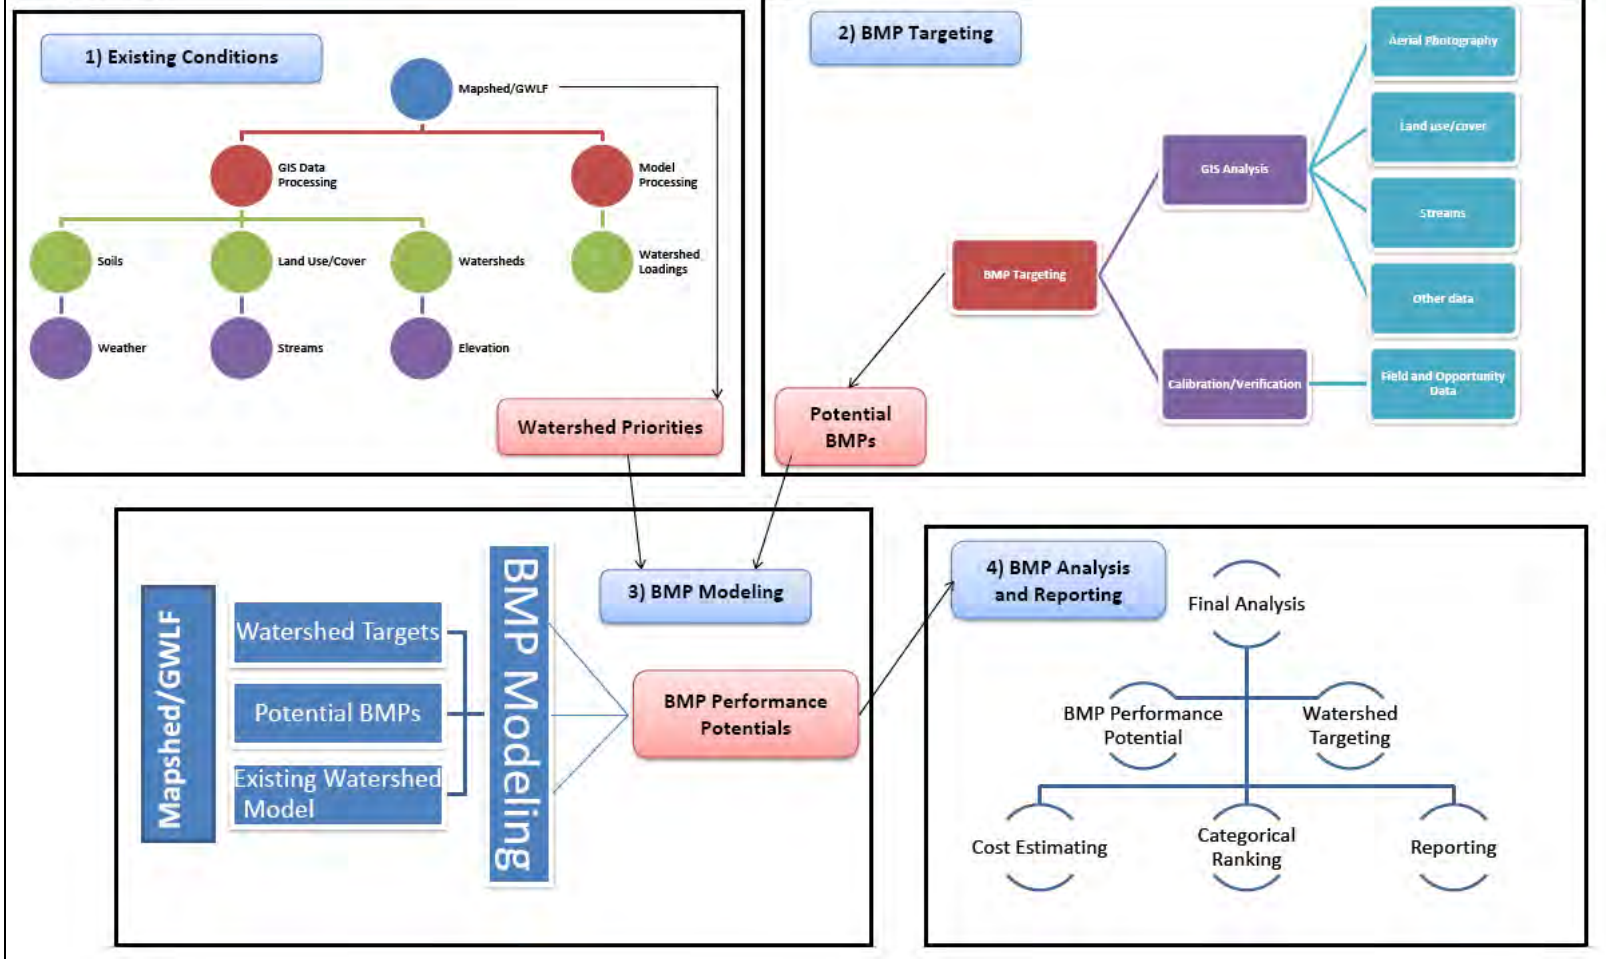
1) Existing Conditions

Mapshed/GWLF

GIS Data Processing

Model Processing

Soils

Land Use/Cover

Watersheds

Watershed Loadings

Weather

Streams

Elevation

Watershed Priorities

2) BMP Targeting

Aerial Photography

Land use/cover

GIS Analysis

Streams

BMP Targeting

Other data

Calibration/Verification

Field and Opportunity Data

Potential BMPs

Mapshed/GWLF

Watershed Targets

Potential BMPs

Existing Watershed Model

BMP Modeling

3) BMP Modeling

BMP Performance Potentials

4) BMP Analysis and Reporting

Final Analysis

BMP Performance Potential

Watershed Targeting

Cost Estimating

Categorical Ranking

Reporting